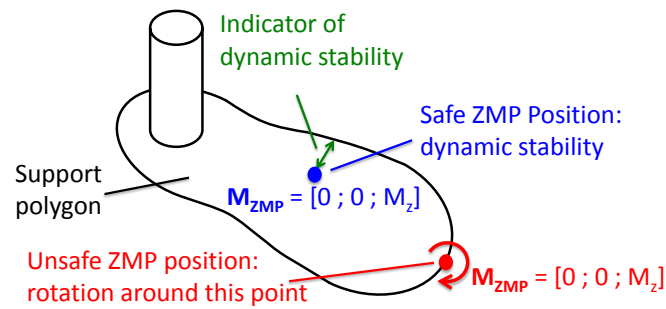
Indicator of dynamic stability

Safe ZMP Position: dynamic stability

Support polygon

$\mathbf{M_{ZMP}}$ = [0 ; 0 ; $M_z$]

Unsafe ZMP position: rotation around this point

$\mathbf{M_{ZMP}}$ = [0 ; 0 ; $M_z$]